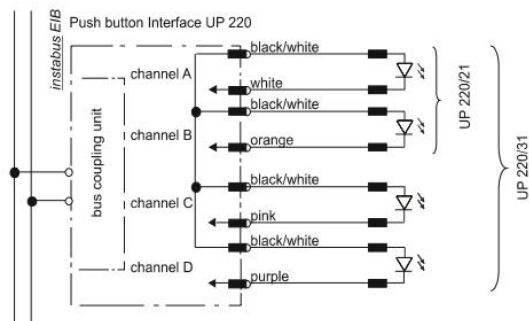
instabus EIB

Push button Interface UP 220

bus coupling unit

channel A

channel B

channel C

channel D

black/white

white

black/white

orange

black/white

pink

black/white

purple

UP 220/21

UP 220/31